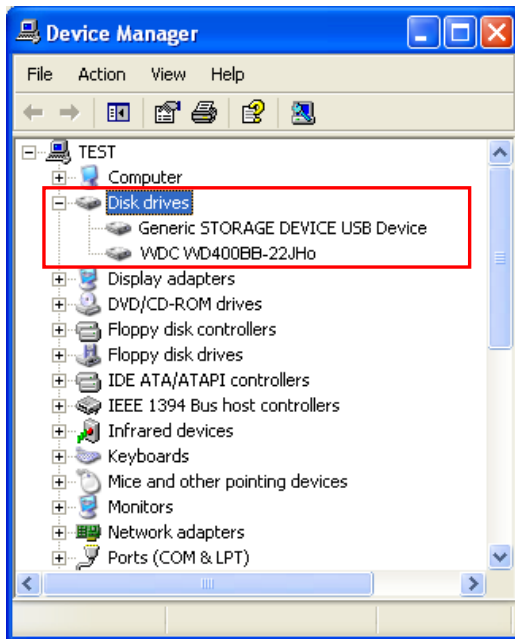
Device Manager

File Action View Help

TEST
Computer
Disk drives
Generic STORAGE DEVICE USB Device
WDC WD400BB-22JHo
Display adapters
DVD/CD-ROM drives
Floppy disk controllers
Floppy disk drives
IDE ATA/ATAPI controllers
IEEE 1394 Bus host controllers
Infrared devices
Keyboards
Mice and other pointing devices
Monitors
Network adapters
Ports (COM & LPT)